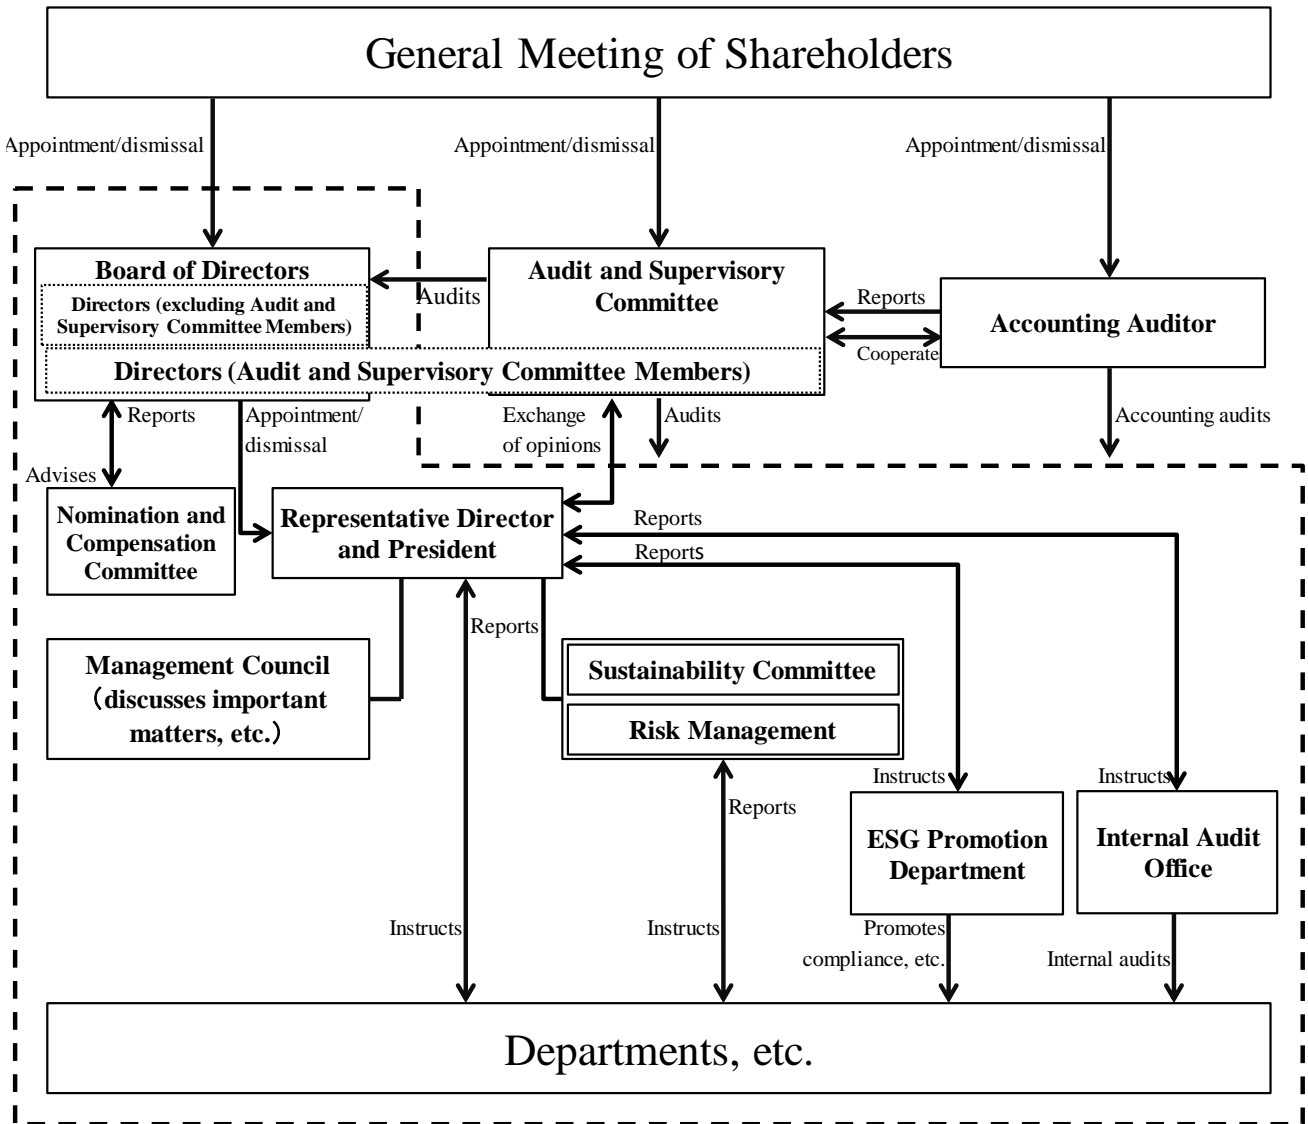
General Meeting of Shareholders

Appointment/dismissal

Appointment/dismissal

Appointment/dismissal

Board of Directors

Directors (excluding Audit and Supervisory Committee Members)

Audits

Audit and Supervisory Committee

Reports

Cooperate

Accounting Auditor

Directors (Audit and Supervisory Committee Members)

Reports

Appointment/ dismissal

Exchange of opinions

Audits

Accounting audits

Advises

Nomination and Compensation Committee

Representative Director and President

Reports

Reports

Reports

Management Council (discusses important matters, etc.)

Sustainability Committee

Risk Management

Reports

Instructs

Instructs

ESG Promotion Department

Internal Audit Office

Instructs

Instructs

Promotes compliance, etc.

Internal audits

Departments, etc.